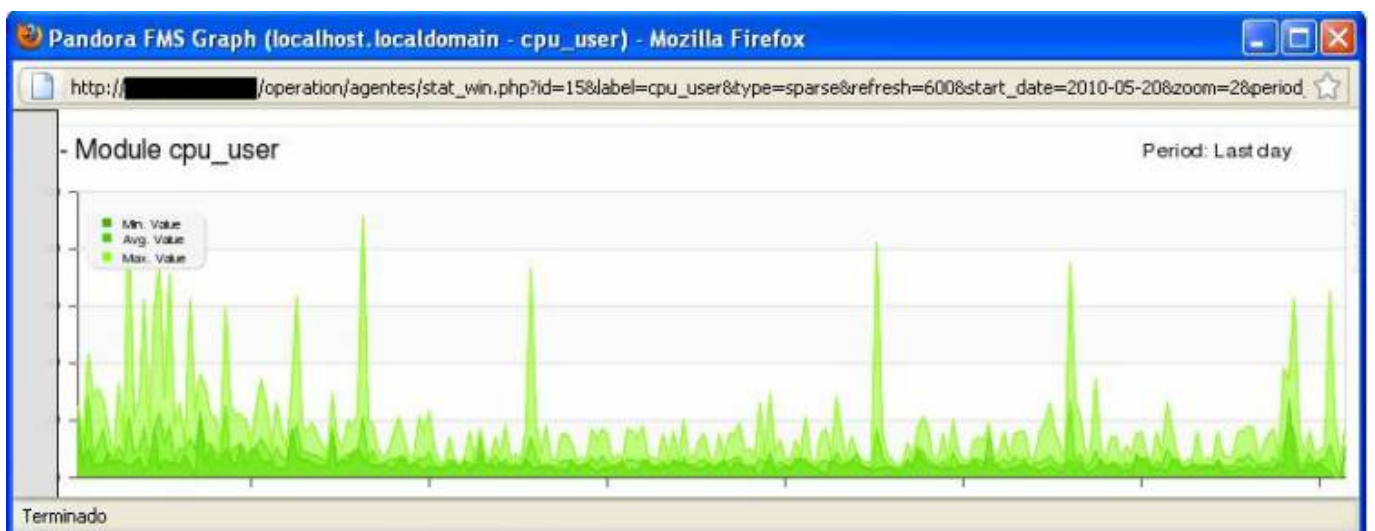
Pandora FMS Graph (localhost.localdomain - cpu_user) - Mozilla Firefox

http://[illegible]/operation/agentes/stat_win.php?id=15&label=cpu_user&type=sparse&refresh=600&start_date=2010-05-20&zoom=2&period

- Module cpu_user

Period: Last day

Min. Value
Avg. Value
Max. Value

Terminado